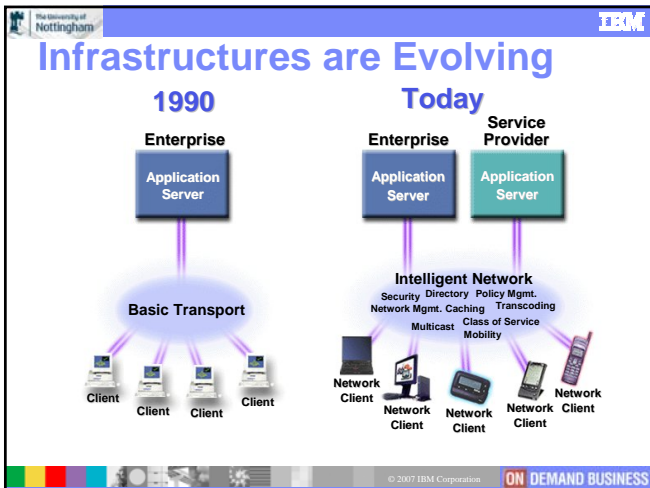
The University of Nottingham

IBM

Infrastructures are Evolving

1990

Enterprise

Application Server

Basic Transport

Client

Client

Client

Client

Today

Enterprise

Application Server

Service Provider

Application Server

Intelligent Network

Security Directory Policy Mgmt.

Network Mgmt. Caching Transcoding

Multicast Class of Service

Mobility

Network Client

Network Client

Network Client

Network Client

Network Client

© 2007 IBM Corporation

ON DEMAND BUSINESS